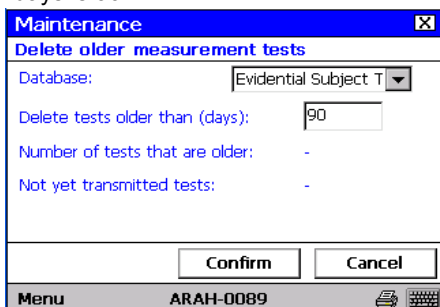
Maintenance
Delete older measurement tests
Database: Evidential Subject T
Delete tests older than (days): 90
Number of tests that are older: -
Not yet transmitted tests: -
Confirm Cancel
Menu ARAH-0089